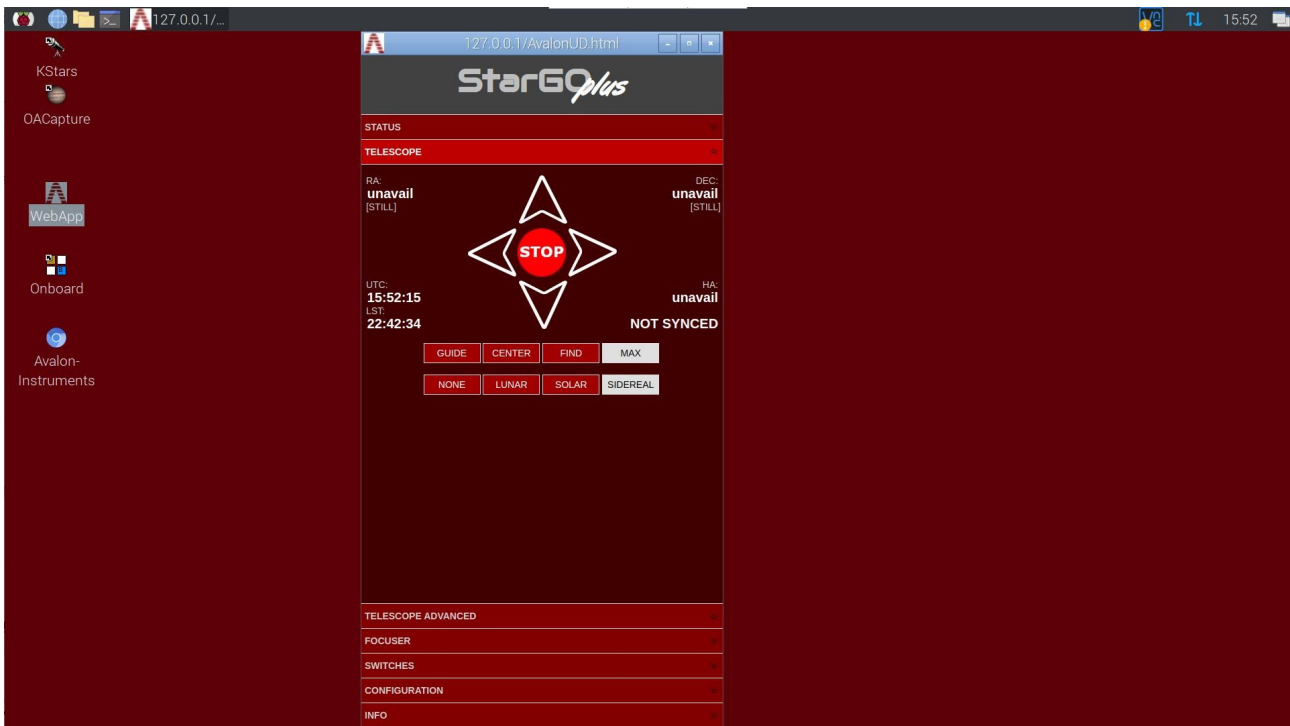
127.0.0.1/...

15:52

KStars

OACapture

WebApp

Onboard

Avalon-Instruments

127.0.0.1/AvalonUD.html

StarGO plus

STATUS

TELESCOPE

RA:
unavail
[STILL]

DEC:
unavail
[STILL]

STOP

UTC:
15:52:15
LST:
22:42:34

HA:
unavail

NOT SYNCED

| GUIDE | CENTER | FIND | MAX |
|---|---|---|---|
| NONE | LUNAR | SOLAR | SIDEREAL |

TELESCOPE ADVANCED

FOCUSER

SWITCHES

CONFIGURATION

INFO